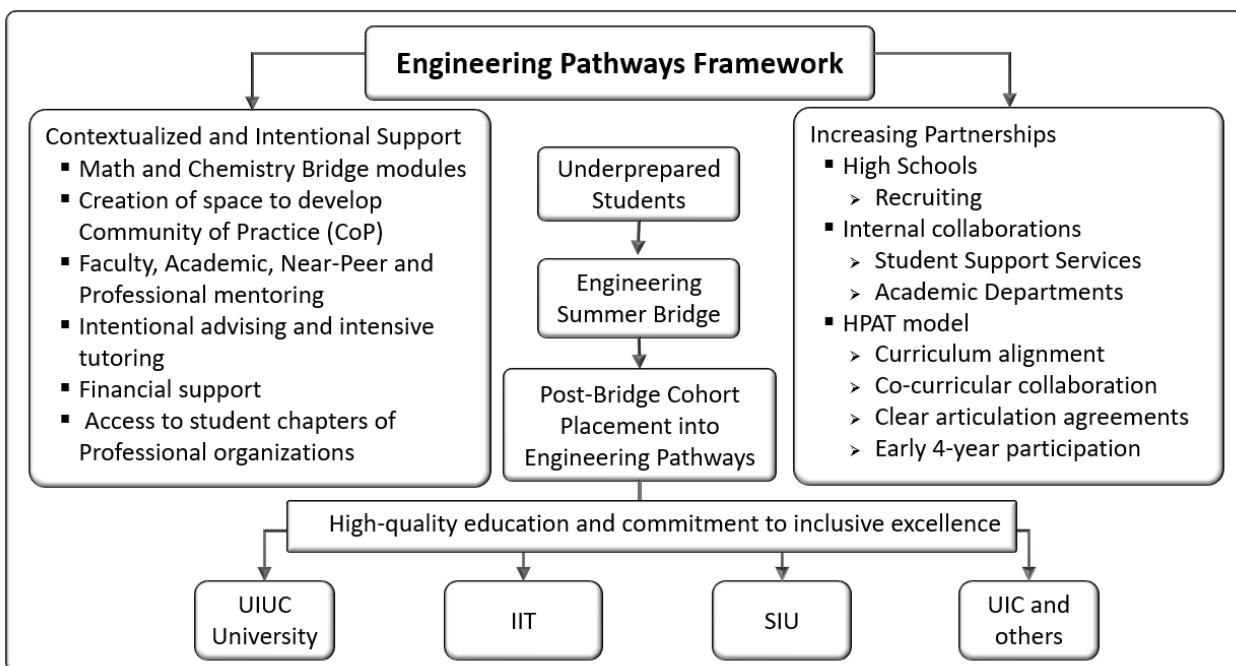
Engineering Pathways Framework

Contextualized and Intentional Support
- Math and Chemistry Bridge modules
- Creation of space to develop Community of Practice (CoP)
- Faculty, Academic, Near-Peer and Professional mentoring
- Intentional advising and intensive tutoring
- Financial support
- Access to student chapters of Professional organizations

Underprepared Students

Engineering Summer Bridge

Post-Bridge Cohort Placement into Engineering Pathways

Increasing Partnerships
- High Schools
  - Recruiting
- Internal collaborations
  - Student Support Services
  - Academic Departments
- HPAT model
  - Curriculum alignment
  - Co-curricular collaboration
  - Clear articulation agreements
  - Early 4-year participation

High-quality education and commitment to inclusive excellence

UIUC University

IIT

SIU

UIC and others